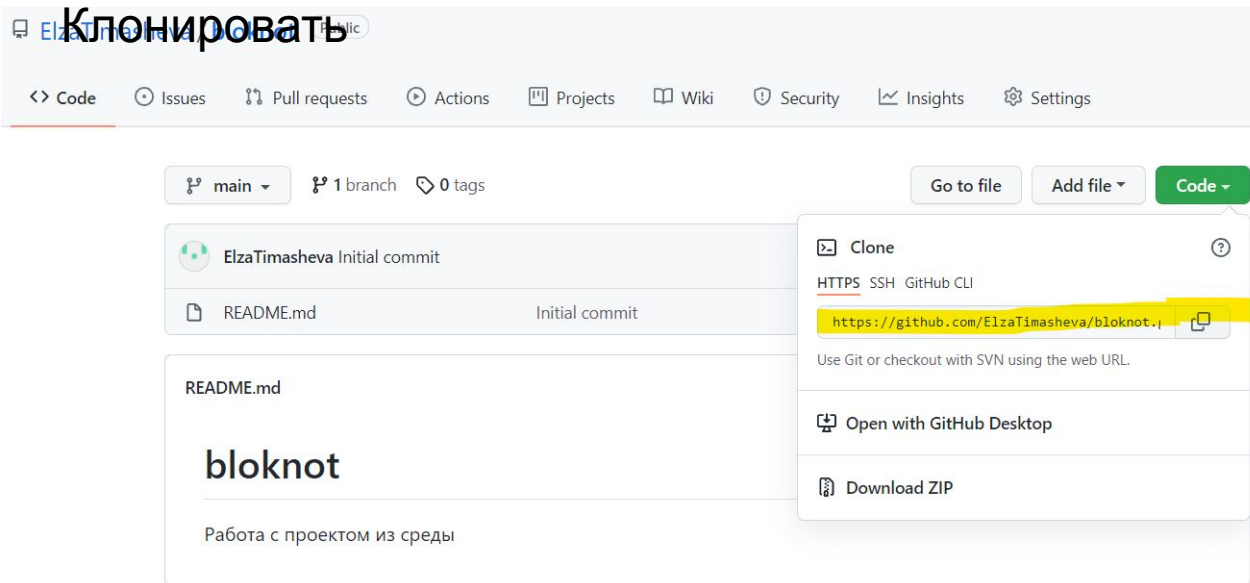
Клонировать

ElzaTimasheva / bloknot Public

<> Code Issues Pull requests Actions Projects Wiki Security Insights Settings

main 1 branch 0 tags Go to file Add file Code

ElzaTimasheva Initial commit

README.md Initial commit

README.md

bloknot

Работа с проектом из среды

Clone

HTTPS SSH GitHub CLI

https://github.com/ElzaTimasheva/bloknot.

Use Git or checkout with SVN using the web URL.

Open with GitHub Desktop

Download ZIP